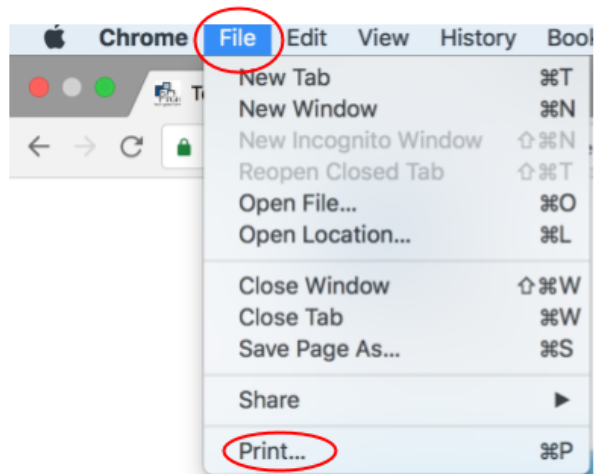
Chrome File Edit View History Book

Te

New Tab ⌘T
New Window ⌘N
New Incognito Window ⇧⌘N
Reopen Closed Tab ⇧⌘T
Open File... ⌘O
Open Location... ⌘L

Close Window ⇧⌘W
Close Tab ⌘W
Save Page As... ⌘S

Share ▶

Print... ⌘P